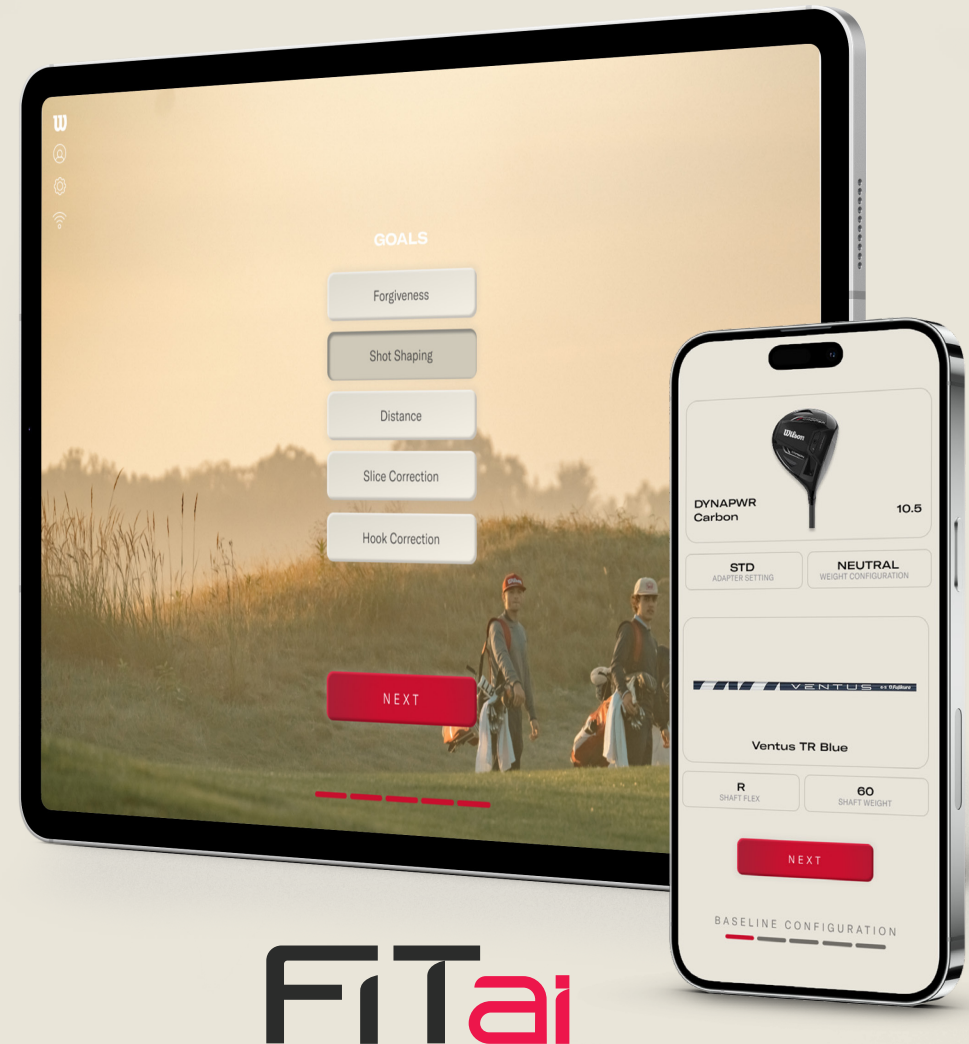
W

GOALS

Forgiveness

Shot Shaping

Distance

Slice Correction

Hook Correction

NEXT

Wilson

DYNAPWR Carbon

10.5

STD
ADAPTER SETTING

NEUTRAL
WEIGHT CONFIGURATION

VENTUS Fujikura

Ventus TR Blue

R
SHAFT FLEX

60
SHAFT WEIGHT

NEXT

BASELINE CONFIGURATION

FiTai